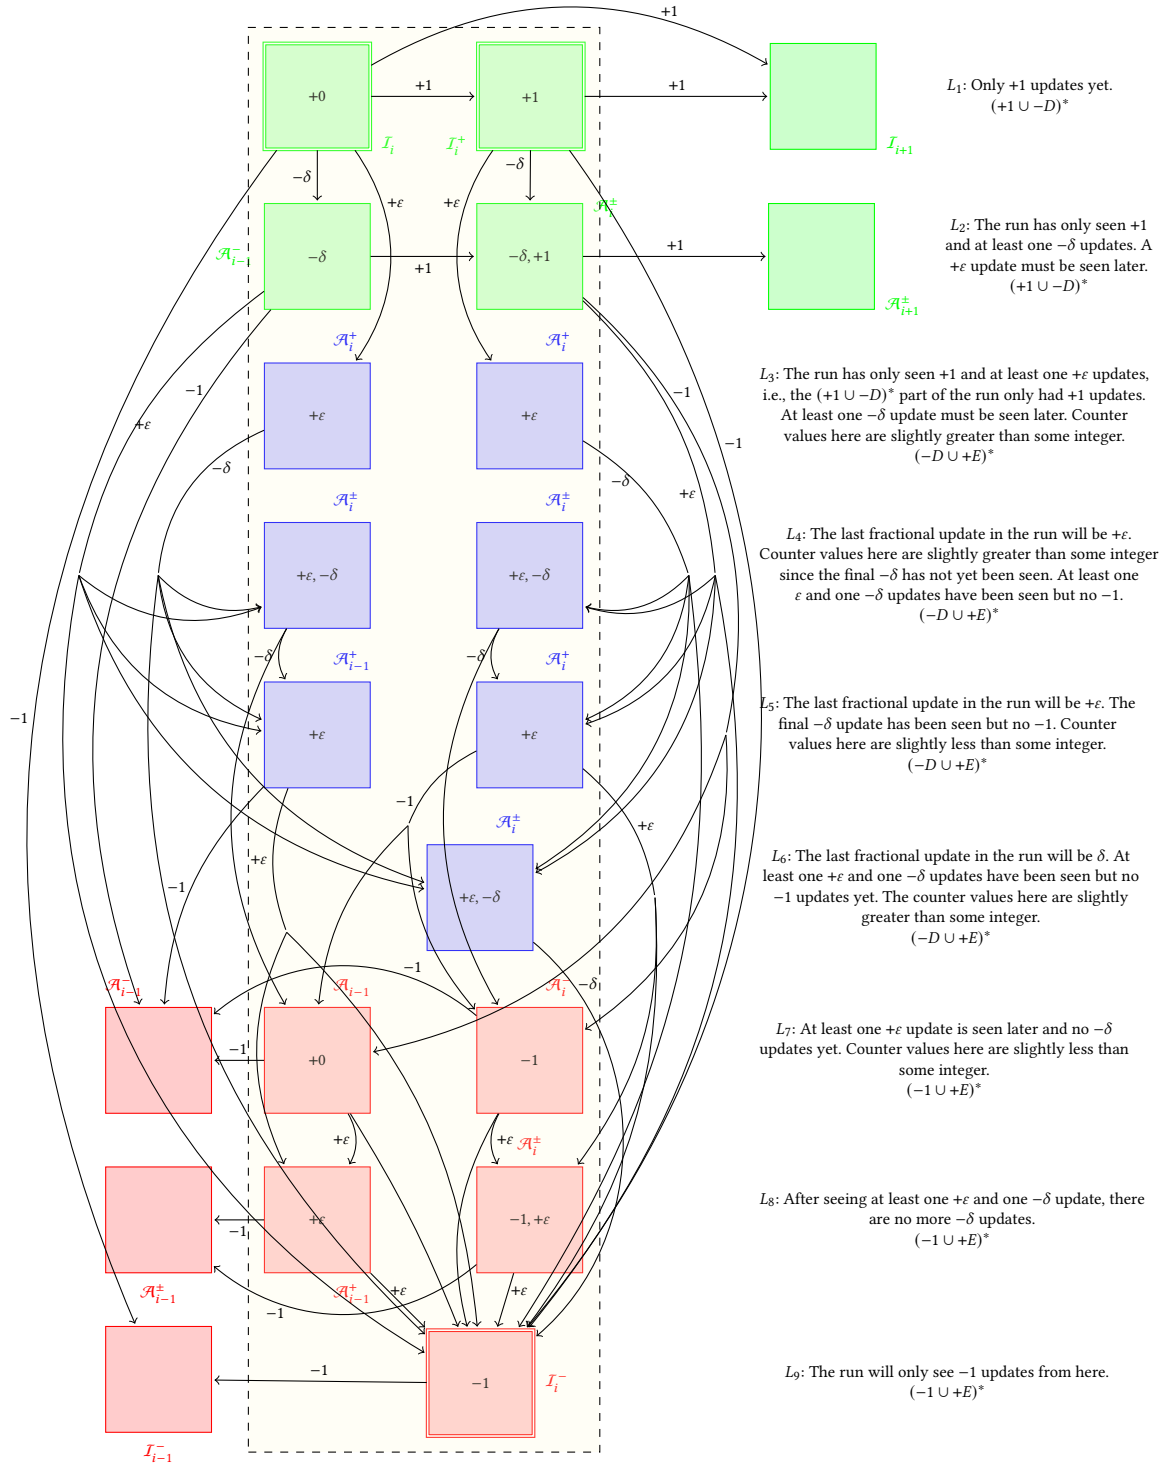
+1

+0

+1

+1

+1

$\mathcal{I}_i$

$\mathcal{I}_i^+$

$\mathcal{I}_{i+1}$

$L_1$: Only +1 updates yet.
$(+1 \cup -D)^*$

$-\delta$

$-\delta$

$+\varepsilon$

$+\varepsilon$

$\mathcal{A}_i^{\pm}$

$\mathcal{A}_{i-1}^-$

$-\delta$

$-\delta, +1$

+1

+1

$\mathcal{A}_{i+1}^{\pm}$

$L_2$: The run has only seen +1 and at least one $-\delta$ updates. A $+\varepsilon$ update must be seen later.
$(+1 \cup -D)^*$

$\mathcal{A}_i^+$

$\mathcal{A}_i^+$

$+\varepsilon$

$+\varepsilon$

$-1$

$-1$

$-1$

$+\varepsilon$

$-\delta$

$-\delta$

$+\varepsilon$

$L_3$: The run has only seen +1 and at least one $+\varepsilon$ updates, i.e., the $(+1 \cup -D)^*$ part of the run only had +1 updates. At least one $-\delta$ update must be seen later. Counter values here are slightly greater than some integer.
$(-D \cup +E)^*$

$\mathcal{A}_i^{\pm}$

$\mathcal{A}_i^{\pm}$

$+\varepsilon, -\delta$

$+\varepsilon, -\delta$

$L_4$: The last fractional update in the run will be $+\varepsilon$. Counter values here are slightly greater than some integer since the final $-\delta$ has not yet been seen. At least one $\varepsilon$ and one $-\delta$ updates have been seen but no $-1$.
$(-D \cup +E)^*$

$-1$

$-\delta$

$-\delta$

$\mathcal{A}_{i-1}^+$

$\mathcal{A}_i^+$

$+\varepsilon$

$+\varepsilon$

$L_5$: The last fractional update in the run will be $+\varepsilon$. The final $-\delta$ update has been seen but no $-1$. Counter values here are slightly less than some integer.
$(-D \cup +E)^*$

$-1$

$\mathcal{A}_i^{\pm}$

$+\varepsilon$

$+\varepsilon$

$-1$

$+\varepsilon, -\delta$

$L_6$: The last fractional update in the run will be $\delta$. At least one $+\varepsilon$ and one $-\delta$ updates have been seen but no $-1$ updates yet. The counter values here are slightly greater than some integer.
$(-D \cup +E)^*$

$-1$

$\mathcal{A}_{i-1}^-$

$\mathcal{A}_{i-1}^-$

$\mathcal{A}_i^-$

$-\delta$

$-1$

+0

$-1$

$L_7$: At least one $+\varepsilon$ update is seen later and no $-\delta$ updates yet. Counter values here are slightly less than some integer.
$(-1 \cup +E)^*$

$+\varepsilon$

$+\varepsilon$

$\mathcal{A}_i^{\pm}$

$-1$

$+\varepsilon$

$-1, +\varepsilon$

$L_8$: After seeing at least one $+\varepsilon$ and one $-\delta$ update, there are no more $-\delta$ updates.
$(-1 \cup +E)^*$

$\mathcal{A}_{i-1}^{\pm}$

$\mathcal{A}_{i-1}^{\pm}$

$+\varepsilon$

$+\varepsilon$

$-1$

$-1$

$-1$

$\mathcal{I}_i^-$

$L_9$: The run will only see $-1$ updates from here.
$(-1 \cup +E)^*$

$\mathcal{I}_{i-1}^-$